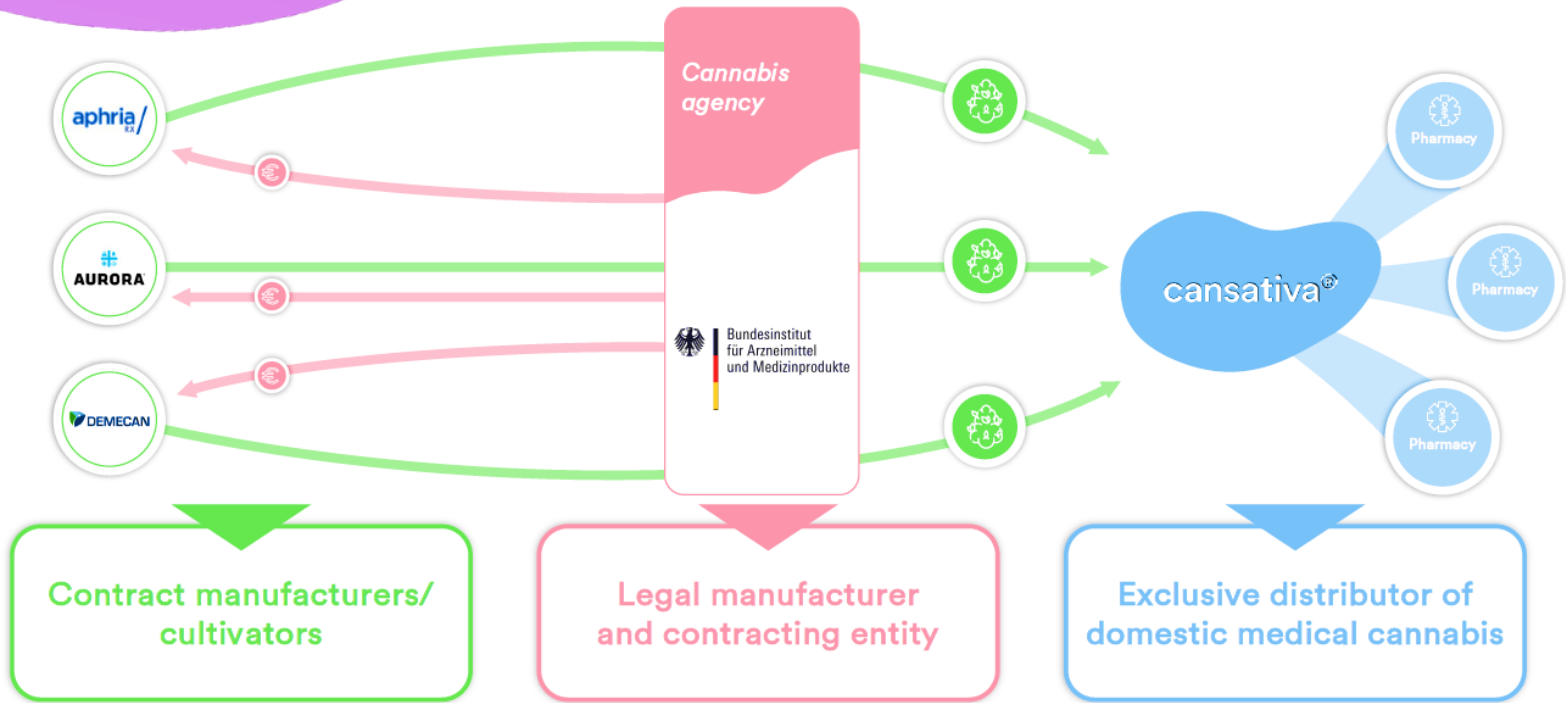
aphria RX

AURORA

DEMECAN

Cannabis agency

Bundesinstitut für Arzneimittel und Medizinprodukte

cansativa

Pharmacy

Pharmacy

Pharmacy

Contract manufacturers/ cultivators

Legal manufacturer and contracting entity

Exclusive distributor of domestic medical cannabis